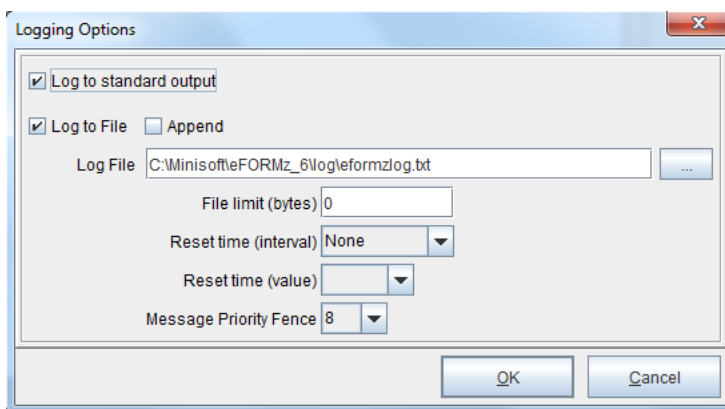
Logging Options

Log to standard output

Log to File Append

Log File C:\Minisoft\eFORMz_6\log\eformzlog.txt ...

File limit (bytes) 0

Reset time (interval) None

Reset time (value)

Message Priority Fence 8

OK Cancel